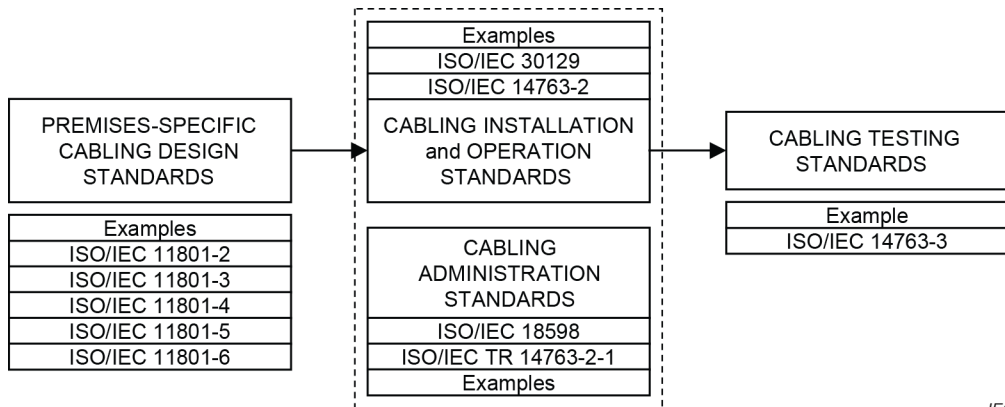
PREMISES-SPECIFIC CABLING DESIGN STANDARDS

Examples
ISO/IEC 11801-2
ISO/IEC 11801-3
ISO/IEC 11801-4
ISO/IEC 11801-5
ISO/IEC 11801-6

Examples
ISO/IEC 30129
ISO/IEC 14763-2
CABLING INSTALLATION and OPERATION STANDARDS

CABLING ADMINISTRATION STANDARDS
ISO/IEC 18598
ISO/IEC TR 14763-2-1
Examples

CABLING TESTING STANDARDS

Example
ISO/IEC 14763-3

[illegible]